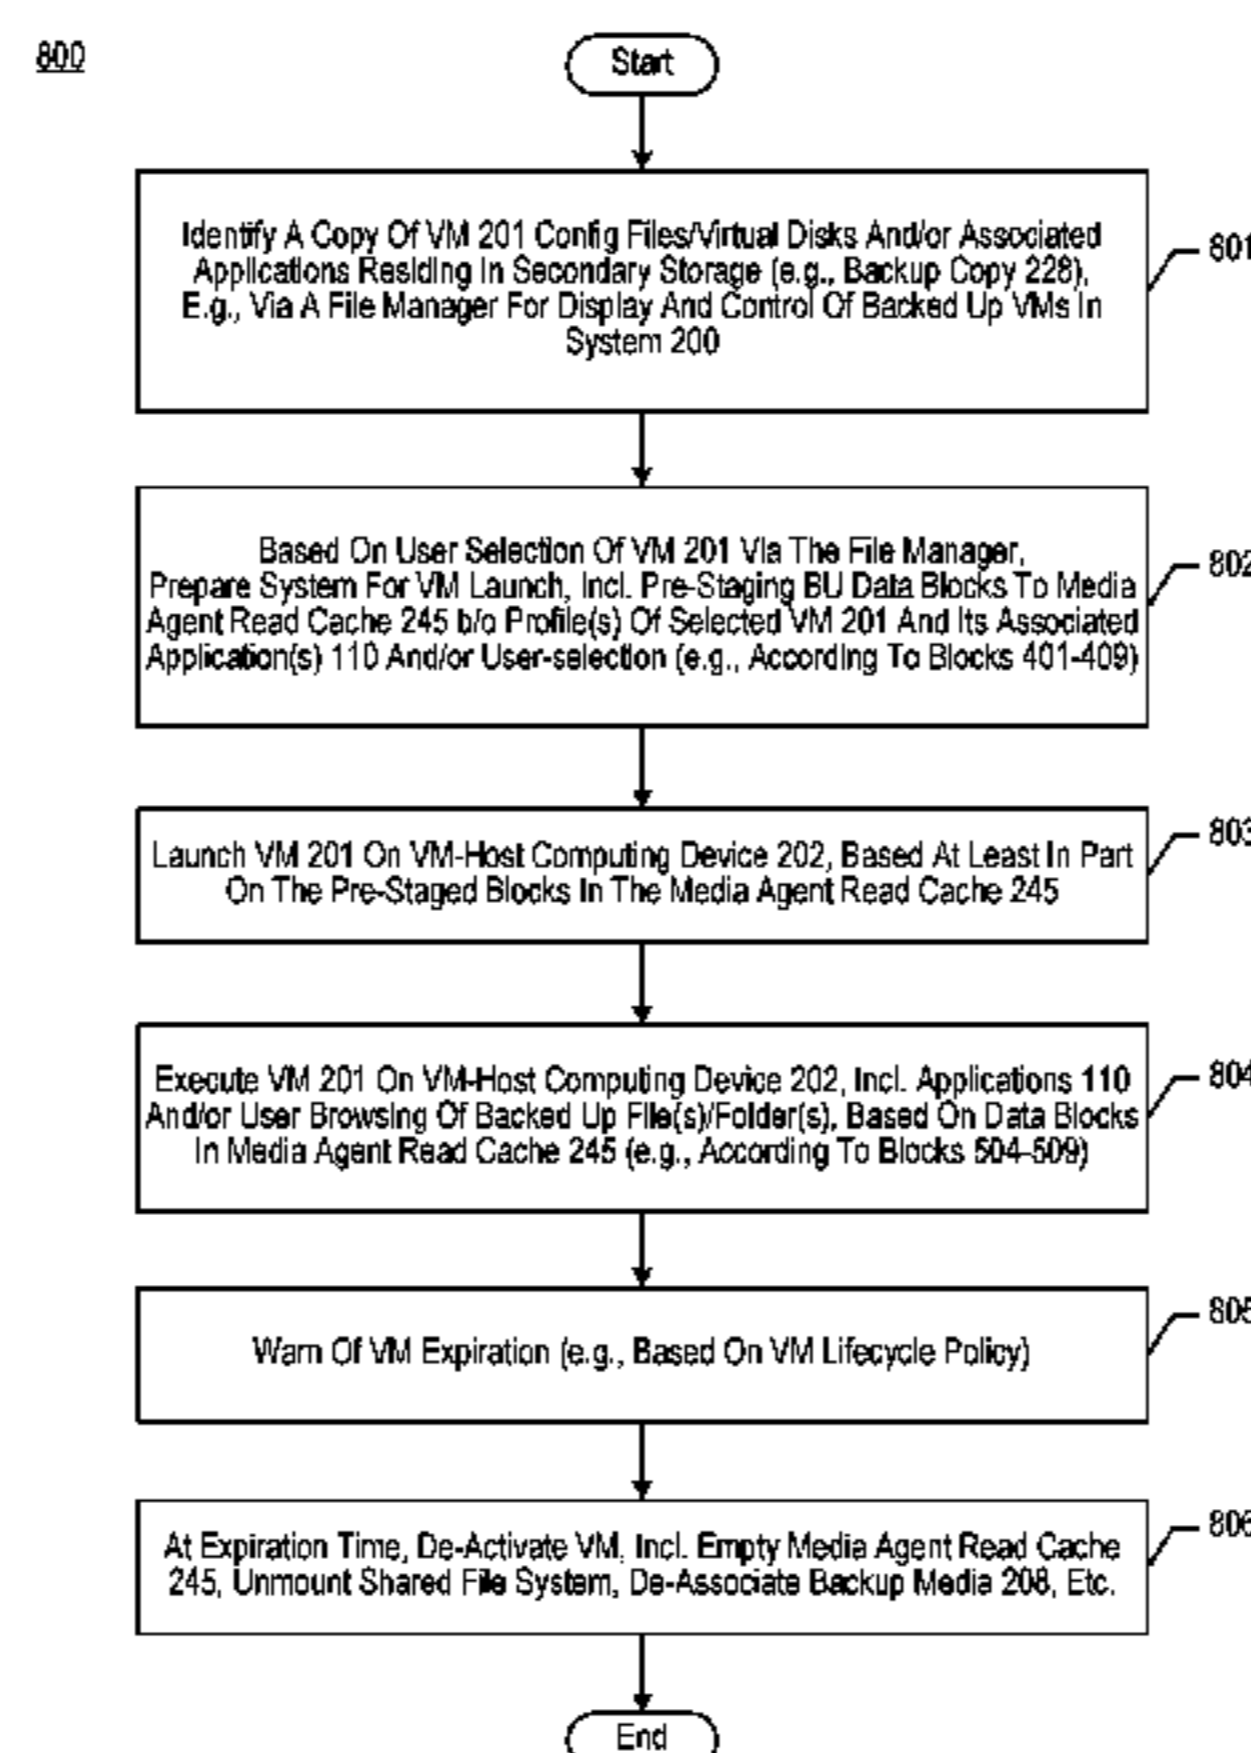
800

Start

Identify A Copy Of VM 201 Config Files/Virtual Disks And/or Associated Applications Residing In Secondary Storage (e.g., Backup Copy 228), E.g., Via A File Manager For Display And Control Of Backed Up VMs In System 200

801

Based On User Selection Of VM 201 Via The File Manager, Prepare System For VM Launch, Incl. Pre-Staging BU Data Blocks To Media Agent Read Cache 245 b/o Profile(s) Of Selected VM 201 And Its Associated Application(s) 110 And/or User-selection (e.g., According To Blocks 401-409)

802

Launch VM 201 On VM-Host Computing Device 202, Based At Least In Part On The Pre-Staged Blocks In The Media Agent Read Cache 245

803

Execute VM 201 On VM-Host Computing Device 202, Incl. Applications 110 And/or User Browsing Of Backed Up File(s)/Folder(s), Based On Data Blocks In Media Agent Read Cache 245 (e.g., According To Blocks 504-509)

804

Warn Of VM Expiration (e.g., Based On VM Lifecycle Policy)

805

At Expiration Time, De-Activate VM, Incl. Empty Media Agent Read Cache 245, Unmount Shared File System, De-Associate Backup Media 208, Etc.

806

End